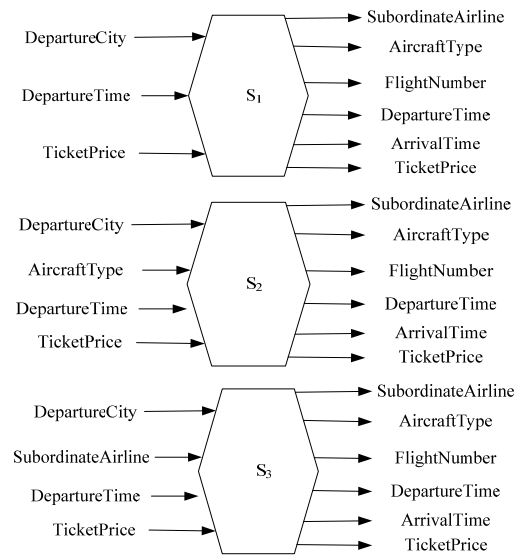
DepartureCity
DepartureTime
TicketPrice
$S_1$
SubordinateAirline
AircraftType
FlightNumber
DepartureTime
ArrivalTime
TicketPrice

DepartureCity
AircraftType
DepartureTime
TicketPrice
$S_2$
SubordinateAirline
AircraftType
FlightNumber
DepartureTime
ArrivalTime
TicketPrice

DepartureCity
SubordinateAirline
DepartureTime
TicketPrice
$S_3$
SubordinateAirline
AircraftType
FlightNumber
DepartureTime
ArrivalTime
TicketPrice